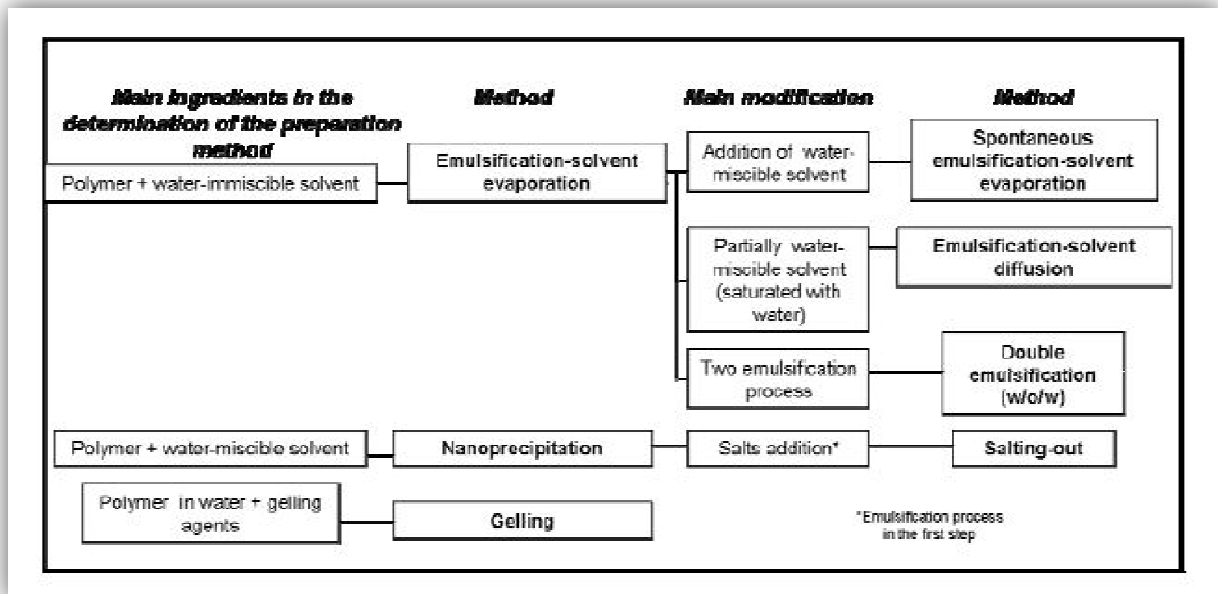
Main ingredients in the determination of the preparation method

Method

Main modification

Method

Polymer + water-immiscible solvent

Emulsification-solvent evaporation

Addition of water-miscible solvent

Spontaneous emulsification-solvent evaporation

Partially water-miscible solvent (saturated with water)

Emulsification-solvent diffusion

Two emulsification process

Double emulsification (w/o/w)

Polymer + water-miscible solvent

Nanoprecipitation

Salts addition*

Salting-out

Polymer in water + gelling agents

Gelling

*Emulsification process in the first step